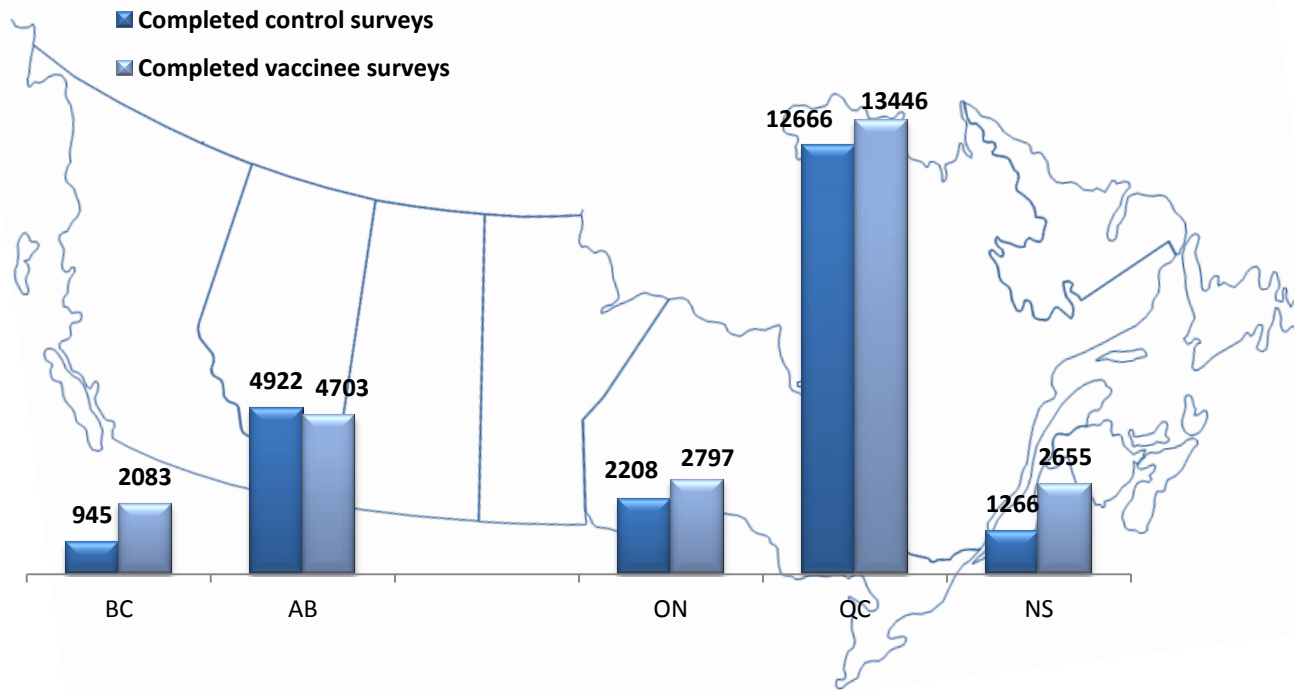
Completed control surveys
Completed vaccinee surveys

| | Completed control surveys | Completed vaccinee surveys |
|---|---|---|
| BC | 945 | 2083 |
| AB | 4922 | 4703 |
| ON | 2208 | 2797 |
| QC | 12666 | 13446 |
| NS | 1266 | 2655 |